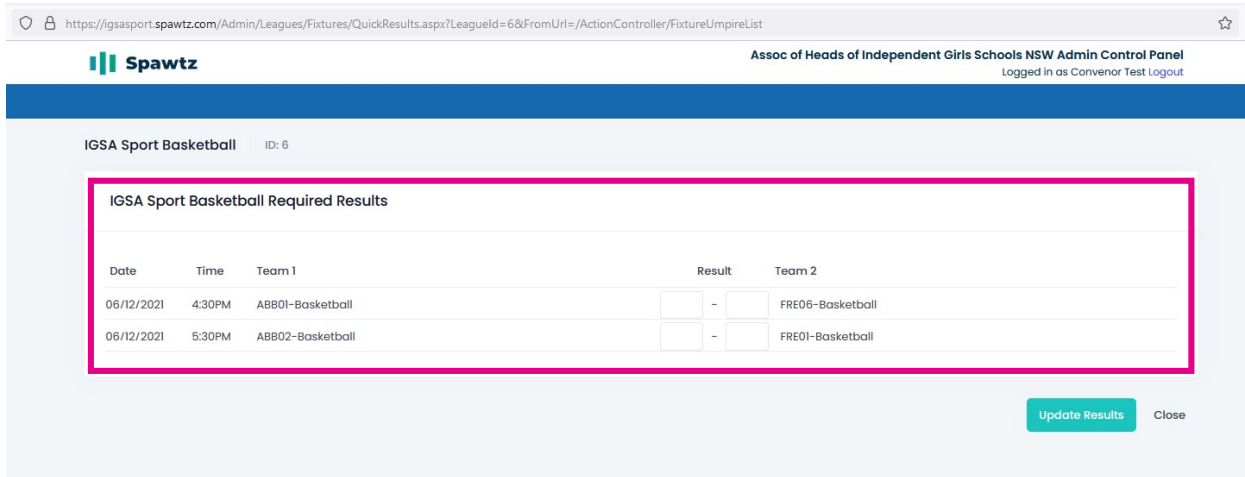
https://igsasport.spawtz.com/Admin/Leagues/Fixtures/QuickResults.aspx?LeagueId=6&FromUrl=/ActionController/FixtureUmpireList

Spawtz

Assoc of Heads of Independent Girls Schools NSW Admin Control Panel
Logged in as Convenor Test Logout

IGSA Sport Basketball ID: 6

IGSA Sport Basketball Required Results

| Date | Time | Team 1 | Result | Team 2 |
|---|---|---|---|---|
| 06/12/2021 | 4:30PM | ABB01-Basketball | - | FRE06-Basketball |
| 06/12/2021 | 5:30PM | ABB02-Basketball | - | FRE01-Basketball |

Update Results Close